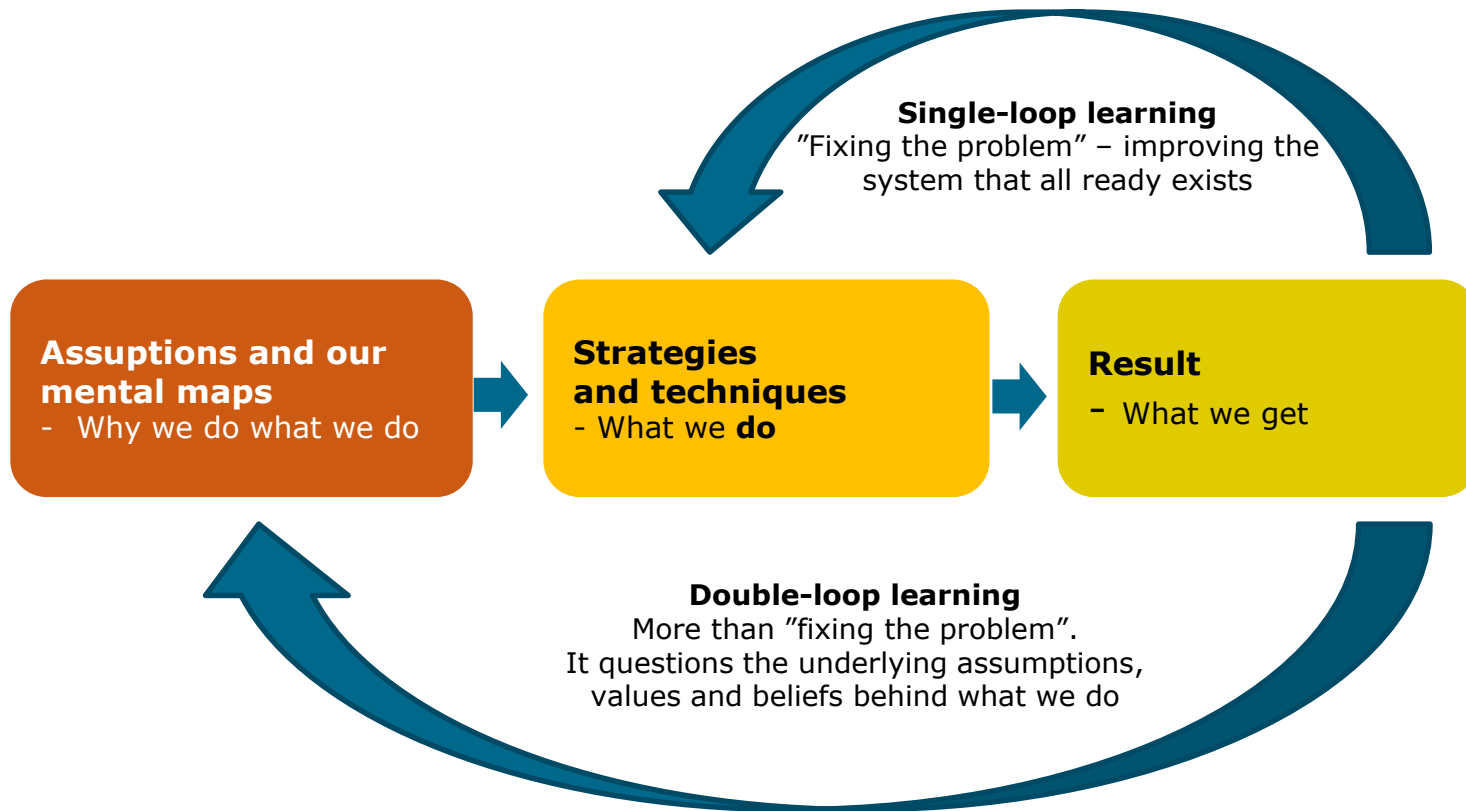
Single-loop learning
”Fixing the problem” – improving the system that all ready exists

Assuptions and our mental maps
- Why we do what we do

Strategies and techniques
- What we **do**

Result
- What we get

Double-loop learning
More than ”fixing the problem”.
It questions the underlying assumptions, values and beliefs behind what we do